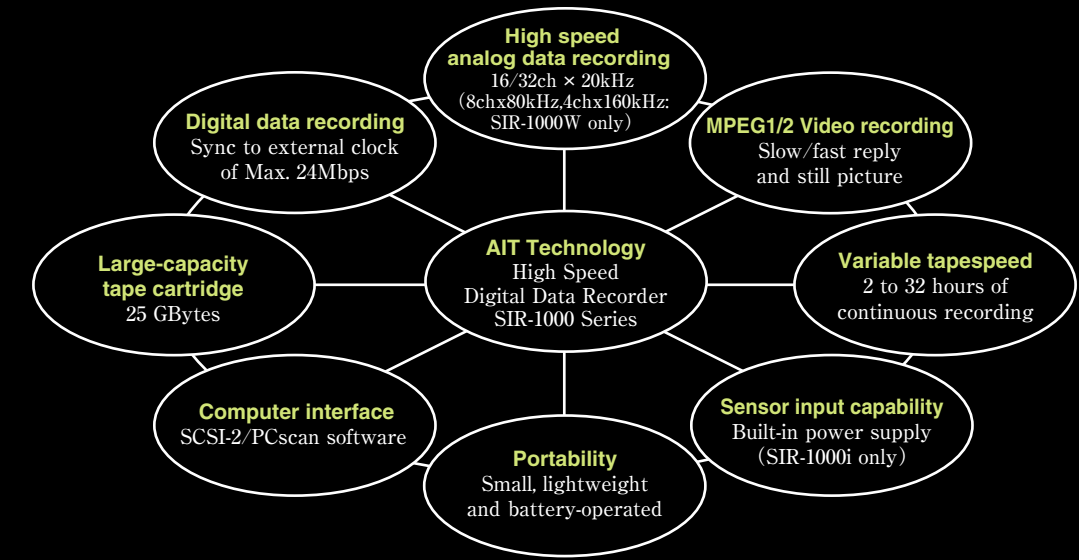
High speed analog data recording
16/32ch × 20kHz
(8chx80kHz,4chx160kHz: SIR-1000W only)

Digital data recording
Sync to external clock of Max. 24Mbps

MPEG1/2 Video recording
Slow/fast reply and still picture

Large-capacity tape cartridge
25 GBytes

AIT Technology
High Speed
Digital Data Recorder
SIR-1000 Series

Variable tapespeed
2 to 32 hours of continuous recording

Computer interface
SCSI-2/PCscan software

Sensor input capability
Built-in power supply
(SIR-1000i only)

Portability
Small, lightweight and battery-operated